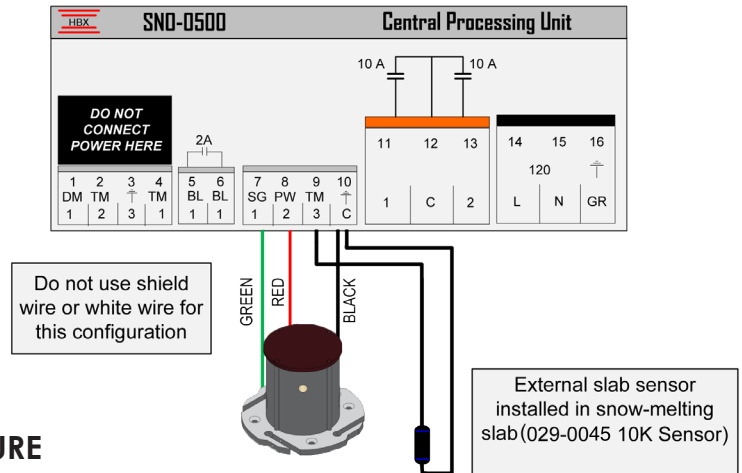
HBX SNO-0500 Central Processing Unit

10 A 10 A

DO NOT CONNECT POWER HERE

1 DM 1
2 TM 2
3 ⏚ 3
4 TM 1

2A
5 BL 1
6 BL 1

7 SG 1
8 PW 2
9 TM 3
10 ⏚ C

11 12 13
1 C 2

14 15 16
120 ⏚
L N GR

Do not use shield wire or white wire for this configuration

GREEN
RED
BLACK

External slab sensor installed in snow-melting slab (029-0045 10K Sensor)

URE